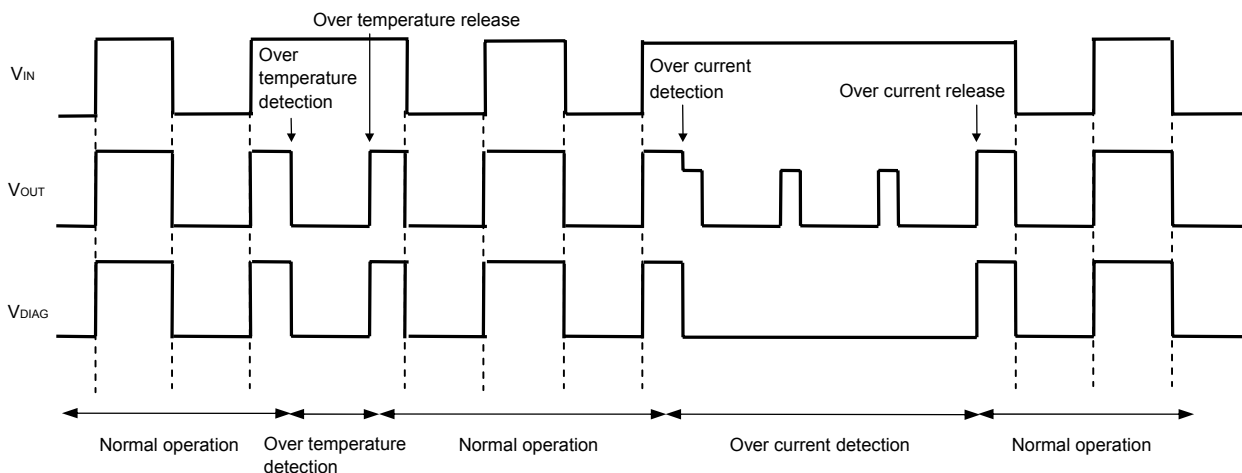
Over temperature release

$V_{IN}$

Over temperature detection

Over current detection

Over current release

$V_{OUT}$

$V_{DIAG}$

Normal operation

Over temperature detection

Normal operation

Over current detection

Normal operation